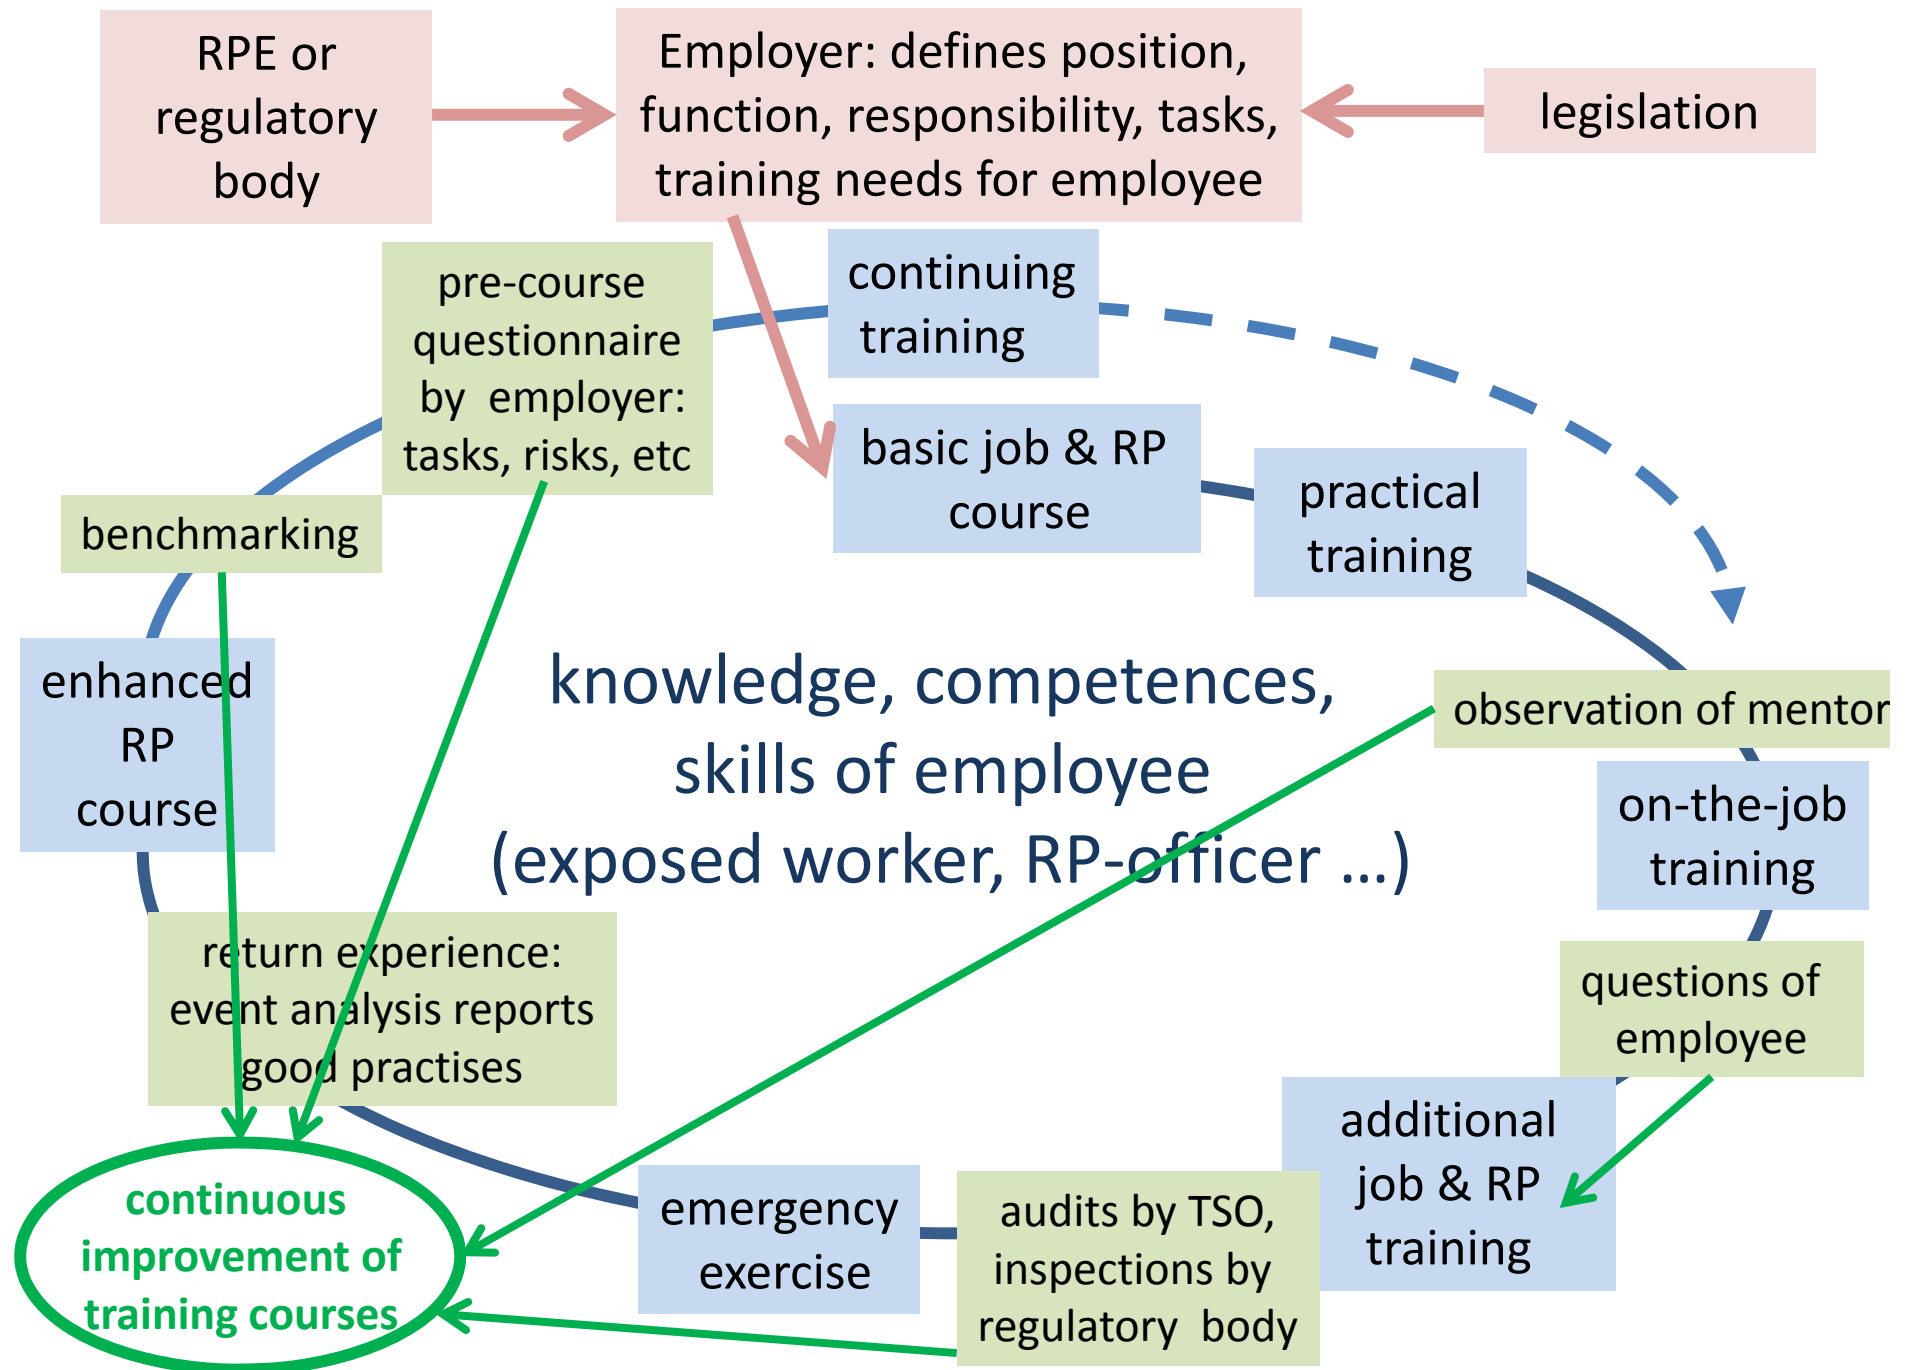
RPE or regulatory body

Employer: defines position, function, responsibility, tasks, training needs for employee

legislation

pre-course questionnaire by employer: tasks, risks, etc

continuing training

basic job & RP course

practical training

benchmarking

enhanced RP course

knowledge, competences, skills of employee (exposed worker, RP-officer ...)

observation of mentor

on-the-job training

return experience: event analysis reports good practises

questions of employee

additional job & RP training

continuous improvement of training courses

emergency exercise

audits by TSO, inspections by regulatory body